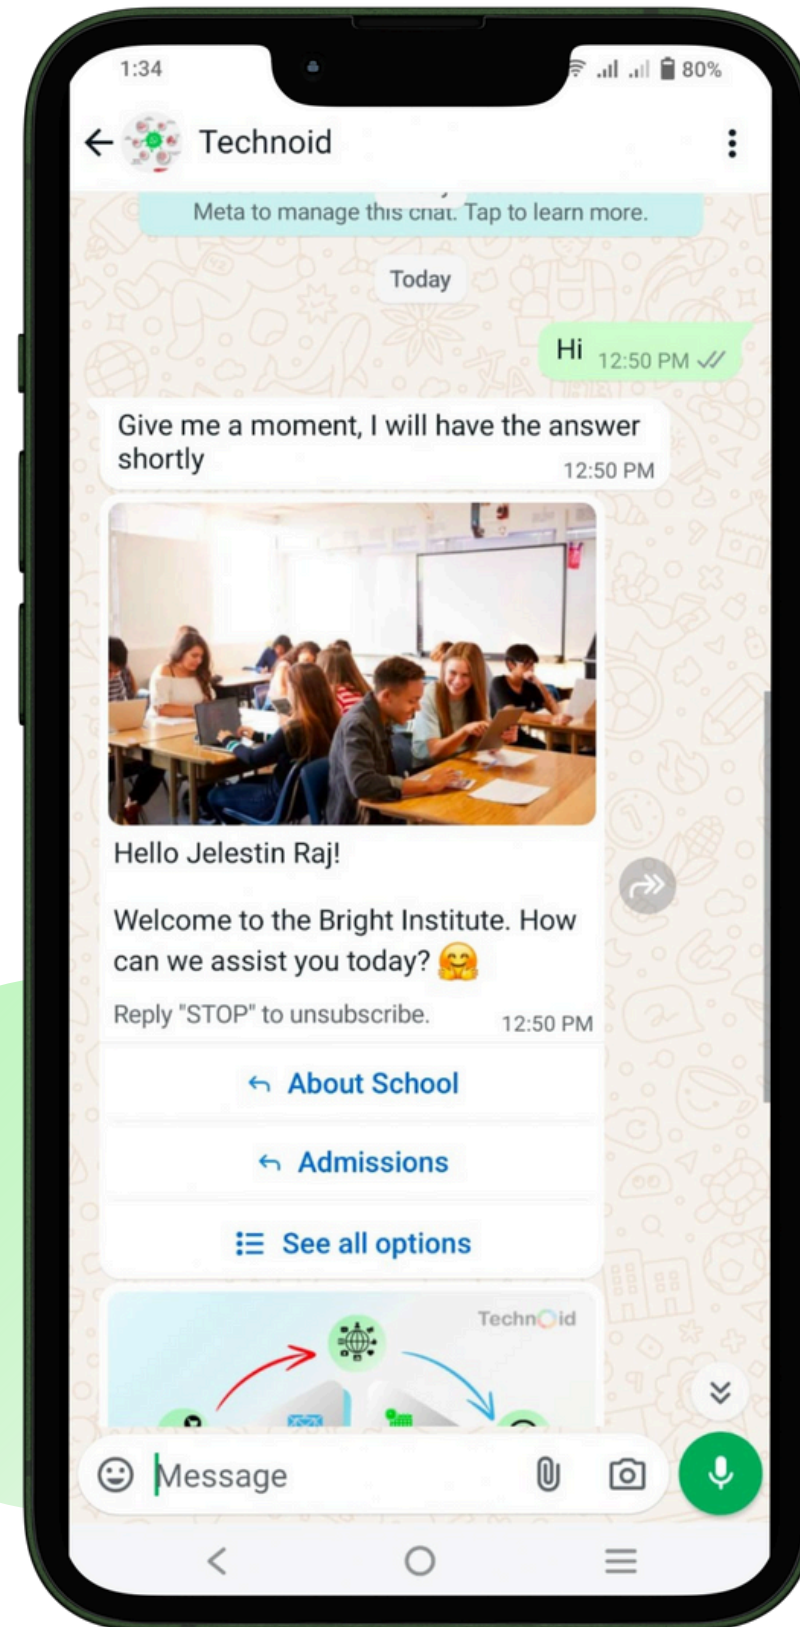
1:34

80%

Technoid

Meta to manage this chat. Tap to learn more.

Today

Hi 12:50 PM

Give me a moment, I will have the answer shortly 12:50 PM

Hello Jelestin Raj!

Welcome to the Bright Institute. How can we assist you today? 🤗

Reply "STOP" to unsubscribe. 12:50 PM

About School

Admissions

See all options

Technoid

Message